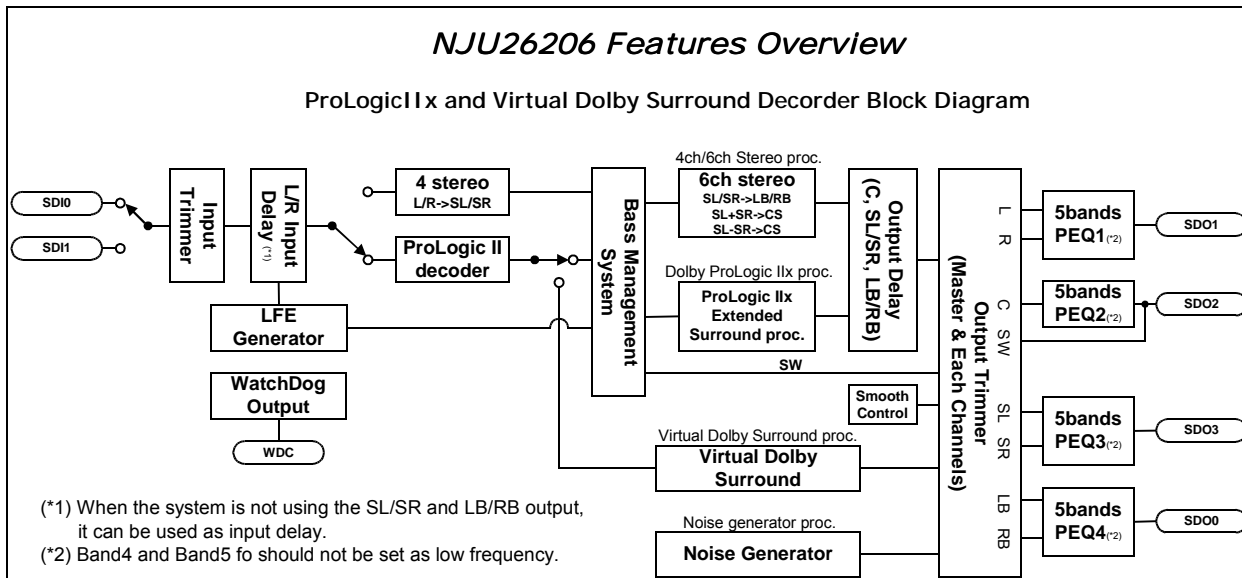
NJU26206 Features Overview

ProLogicIIx and Virtual Dolby Surround Decorder Block Diagram

SDI0

SDI1

Input Trimmer

L/R Input Delay (*1)

4 stereo
L/R->SL/SR

ProLogic II decoder

LFE Generator

WatchDog Output

WDC

Bass Management System

4ch/6ch Stereo proc.

6ch stereo
SL/SR->LB/RB
SL+SR->CS
SL-SR->CS

Dolby ProLogic IIx proc.

ProLogic IIx Extended Surround proc.

SW

Output Delay (C, SL/SR, LB/RB)

Smooth Control

Output Trimmer (Master & Each Channels)

Virtual Dolby Surround proc.

Virtual Dolby Surround

Noise generator proc.

Noise Generator

L
R

C
SW

SL
SR

LB
RB

5bands PEQ1(*2)

5bands PEQ2(*2)

5bands PEQ3(*2)

5bands PEQ4(*2)

SDO1

SDO2

SDO3

SDO0

(*1) When the system is not using the SL/SR and LB/RB output, it can be used as input delay.
(*2) Band4 and Band5 fo should not be set as low frequency.